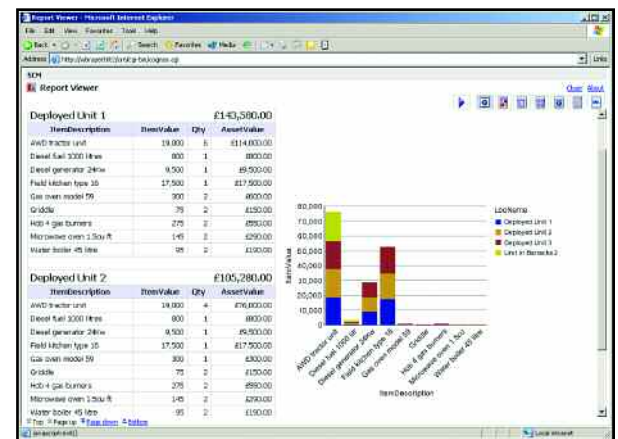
Report Viewer - Microsoft Internet Explorer

File Edit View Favorites Tools Help

Back Search Favorites Media

Address http://abrsportit/urs/cgi-bin/cognos.cgi

Links

SCM

Report Viewer

Close About

Deployed Unit 1 £143,580.00

| ItemDescription | ItemValue | Qty | AssetValue |
|---|---|---|---|
| AWD tractor unit | 19,000 | 6 | £114,000.00 |
| Diesel fuel 1000 litres | 800 | 1 | £800.00 |
| Diesel generator 24kw | 9,500 | 1 | £9,500.00 |
| Field kitchen type 16 | 17,500 | 1 | £17,500.00 |
| Gas oven model 59 | 300 | 2 | £600.00 |
| Griddle | 75 | 2 | £150.00 |
| Hob 4 gas burners | 275 | 2 | £550.00 |
| Microwave oven 1.5cu ft | 145 | 2 | £290.00 |
| Water boiler 45 litre | 95 | 2 | £190.00 |

Deployed Unit 2 £105,280.00

| ItemDescription | ItemValue | Qty | AssetValue |
|---|---|---|---|
| AWD tractor unit | 19,000 | 4 | £76,000.00 |
| Diesel fuel 1000 litres | 800 | 1 | £800.00 |
| Diesel generator 24kw | 9,500 | 1 | £9,500.00 |
| Field kitchen type 16 | 17,500 | 1 | £17,500.00 |
| Gas oven model 59 | 300 | 1 | £300.00 |
| Griddle | 75 | 2 | £150.00 |
| Hob 4 gas burners | 275 | 2 | £550.00 |
| Microwave oven 1.5cu ft | 145 | 2 | £290.00 |
| Water boiler 45 litre | 95 | 2 | £190.00 |

Top Page up Page down Bottom

80,000
70,000
60,000
50,000
40,000
30,000
20,000
10,000
0

SumValue

AWD tractor unit
Diesel fuel 1000 litr
Diesel generator 24kw
Field kitchen type 16
Gas oven model 59
Griddle
Hob 4 gas burners
Microwave oven 1.5cu
Water boiler 45 litre

ItemDescription

LocName
Deployed Unit 1
Deployed Unit 2
Deployed Unit 3
Unit in Barracks 2

javascript:void()

Local intranet